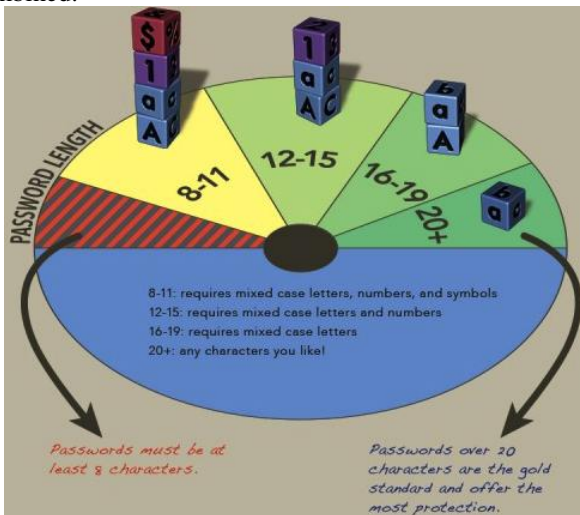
lished.

$ % 1 a A

1 a A C

a A

a

PASSWORD LENGTH

8-11

12-15

16-19

20+

8-11: requires mixed case letters, numbers, and symbols
12-15: requires mixed case letters and numbers
16-19: requires mixed case letters
20+: any characters you like!

Passwords must be at least 8 characters.

Passwords over 20 characters are the gold standard and offer the most protection.